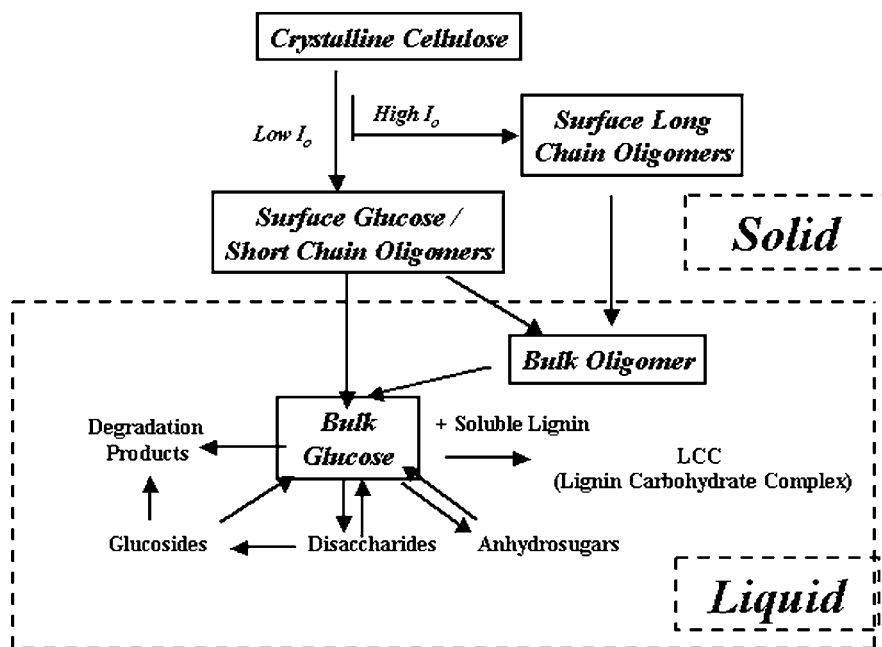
Crystalline Cellulose

Low $I_o$

High $I_o$

Surface Long Chain Oligomers

Surface Glucose / Short Chain Oligomers

Solid

Bulk Oligomer

Bulk Glucose

+ Soluble Lignin

Degradation Products

LCC (Lignin Carbohydrate Complex)

Glucosides

Disaccharides

Anhydrosugars

Liquid